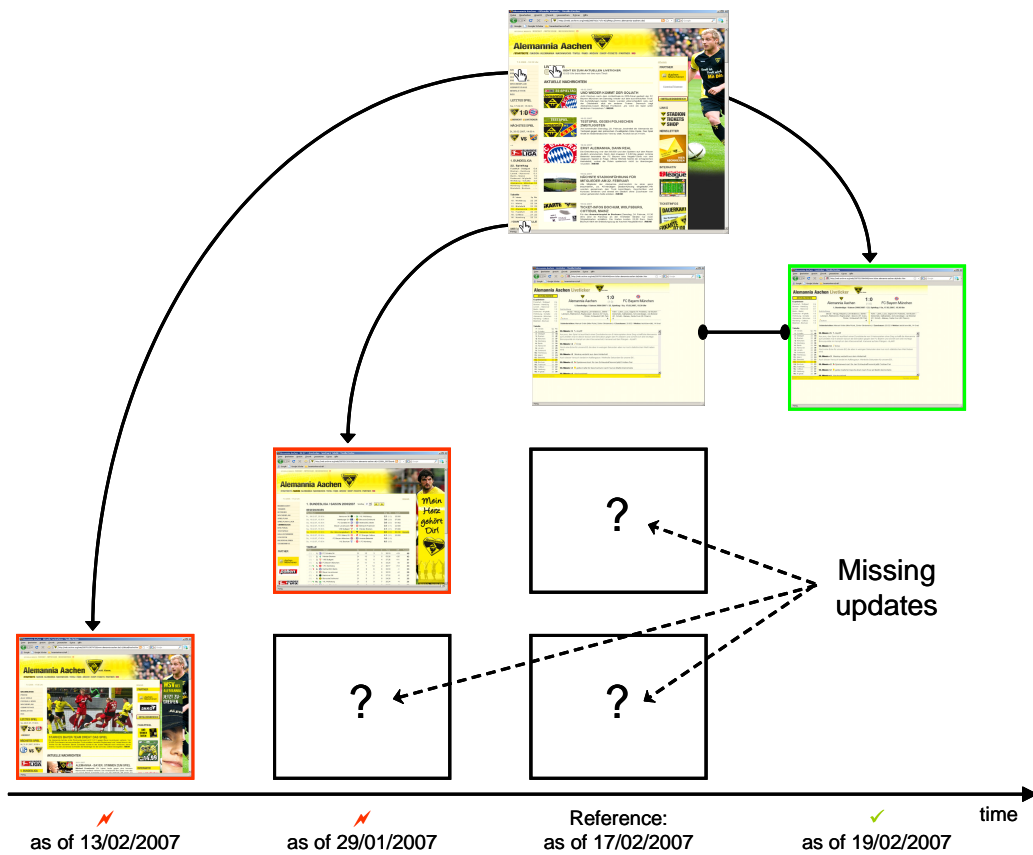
Alemannia Aachen

Alemannia Aachen Liveticker

1:0

Alemannia Aachen

FC Bayern München

Alemannia Aachen

Mein Herz gehört Dir!

Alemannia Aachen

?

?

?

Missing updates

time

as of 13/02/2007

as of 29/01/2007

Reference: as of 17/02/2007

✓
as of 19/02/2007